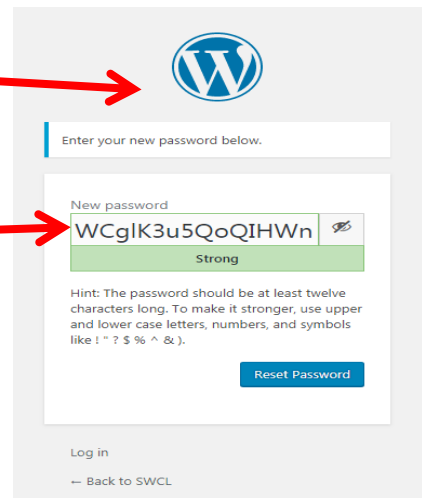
Enter your new password below.

New password

WCglK3u5QoQIHWn

Strong

Hint: The password should be at least twelve characters long. To make it stronger, use upper and lower case letters, numbers, and symbols like ! " ? $ % ^ & ).

Reset Password

Log in

← Back to SWCL